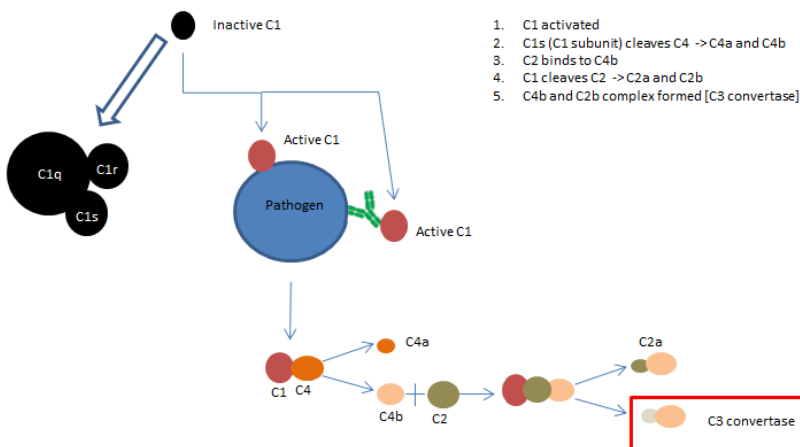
Inactive C1

1. C1 activated
2. C1s (C1 subunit) cleaves C4 -> C4a and C4b
3. C2 binds to C4b
4. C1 cleaves C2 -> C2a and C2b
5. C4b and C2b complex formed [C3 convertase]

C1q
C1r
C1s

Active C1
Pathogen
Active C1

C4a
C1
C4
C4b
C2
C2a
C3 convertase